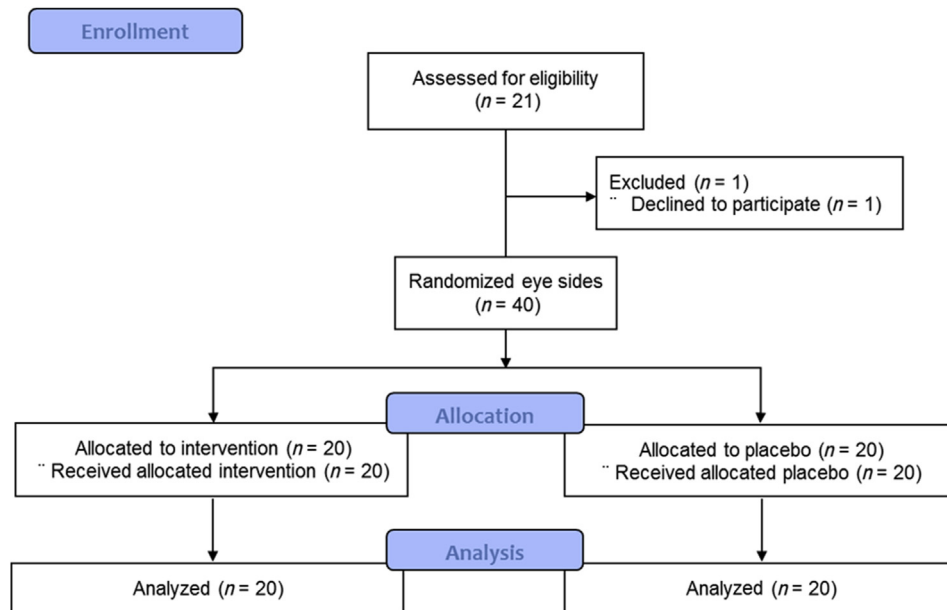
Enrollment

Assessed for eligibility
($n$ = 21)

Excluded ($n$ = 1)
¨ Declined to participate ($n$ = 1)

Randomized eye sides
($n$ = 40)

Allocation

Allocated to intervention ($n$ = 20)
¨ Received allocated intervention ($n$ = 20)

Allocated to placebo ($n$ = 20)
¨ Received allocated placebo ($n$ = 20)

Analysis

Analyzed ($n$ = 20)

Analyzed ($n$ = 20)